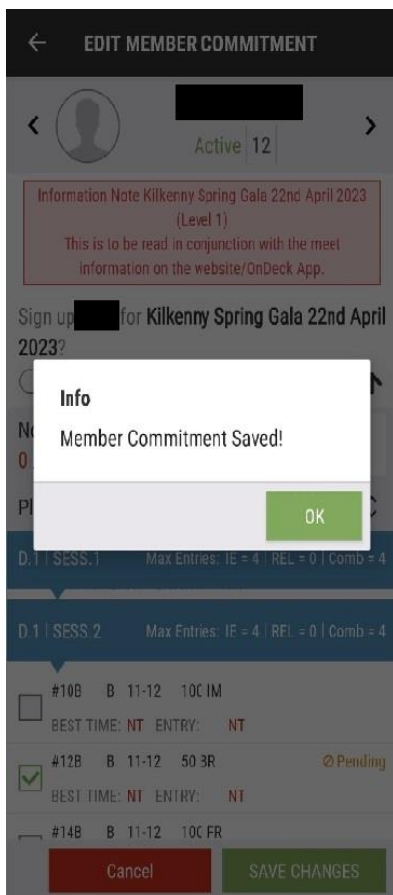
EDIT MEMBER COMMITMENT

Active 12

Information Note Kilkenny Spring Gala 22nd April 2023 (Level 1)
This is to be read in conjunction with the meet information on the website/OnDeck App.

Sign up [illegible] for Kilkenny Spring Gala 22nd April 2023?

Info
Member Commitment Saved!

OK

N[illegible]
0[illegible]

Pl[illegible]

D.1 | SESS.1 Max Entries: IE = 4 | REL = 0 | Comb = 4

D.1 | SESS.2 Max Entries: IE = 4 | REL = 0 | Comb = 4

#10B B 11-12 100 IM
BEST TIME: NT ENTRY: NT

#12B B 11-12 50 BR ⊘Pending
BEST TIME: NT ENTRY: NT

#14B B 11-12 100 FR

Cancel SAVE CHANGES